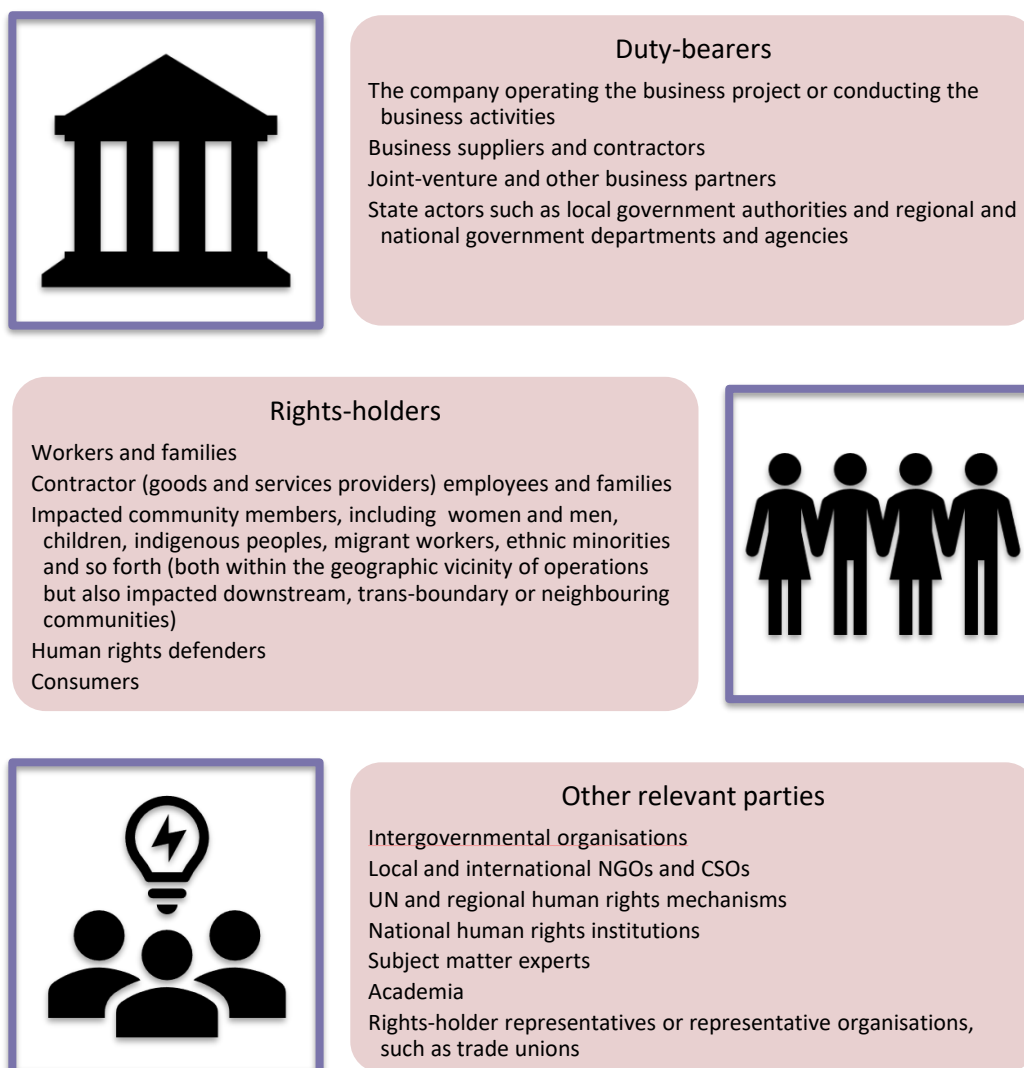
Duty-bearers

The company operating the business project or conducting the business activities

Business suppliers and contractors

Joint-venture and other business partners

State actors such as local government authorities and regional and national government departments and agencies

Rights-holders

Workers and families

Contractor (goods and services providers) employees and families

Impacted community members, including women and men, children, indigenous peoples, migrant workers, ethnic minorities and so forth (both within the geographic vicinity of operations but also impacted downstream, trans-boundary or neighbouring communities)

Human rights defenders

Consumers

Other relevant parties

Intergovernmental organisations

Local and international NGOs and CSOs

UN and regional human rights mechanisms

National human rights institutions

Subject matter experts

Academia

Rights-holder representatives or representative organisations, such as trade unions